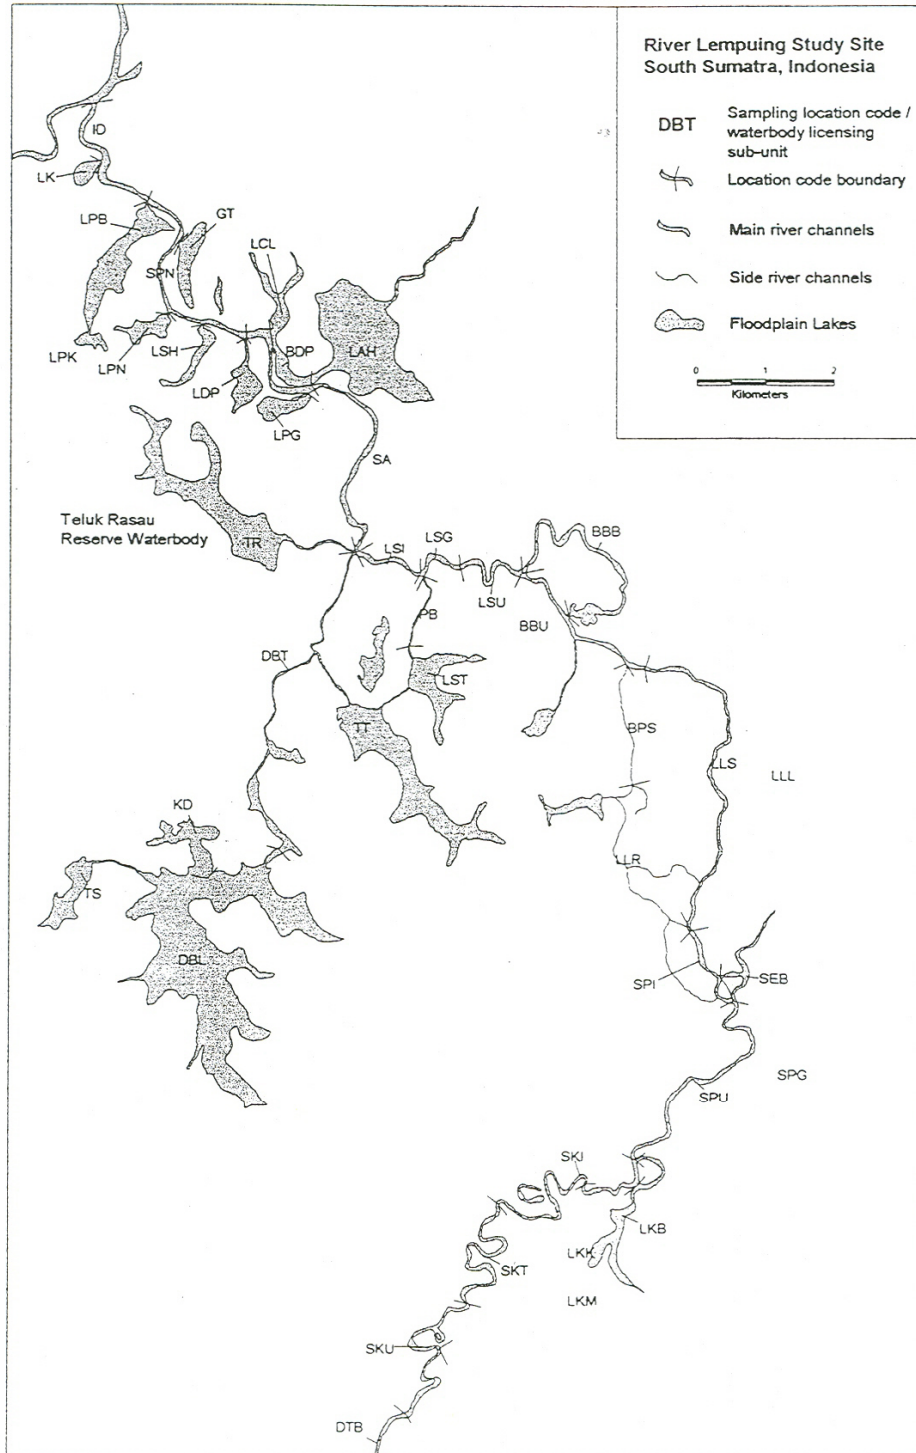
River Lempuing Study Site
South Sumatra, Indonesia

DBT Sampling location code / waterbody licensing sub-unit

Location code boundary

Main river channels

Side river channels

Floodplain Lakes

0 1 2
Kilometers

ID
LK
LPB
GT
SPN
LCL
LPK
LPN
LSH
BDP
LAH
LDP
LPG
SA
Teluk Rasau
Reserve Waterbody
TR
LSI
LSG
BBB
LSU
PB
BBU
DBT
LST
TT
BPS
LLS
LLL
KD
LLR
TS
DBL
SPI
SEB
SPG
SPU
SKI
LKB
LKK
SKT
LKM
SKU
DTB